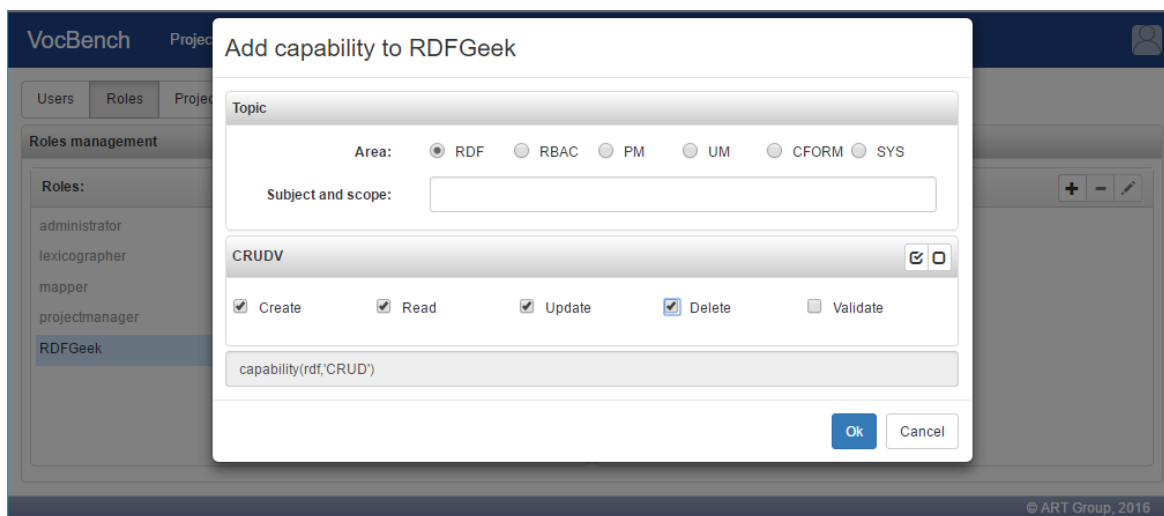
VocBench Projec

Users Roles Projec

Roles management

Roles:

administrator
lexicographer
mapper
projectmanager
RDFGeek

Add capability to RDFGeek

Topic

Area: RDF RBAC PM UM CFORM SYS

Subject and scope:

CRUDV

Create Read Update Delete Validate

capability(rdf,'CRUD')

Ok Cancel

© ART Group, 2016